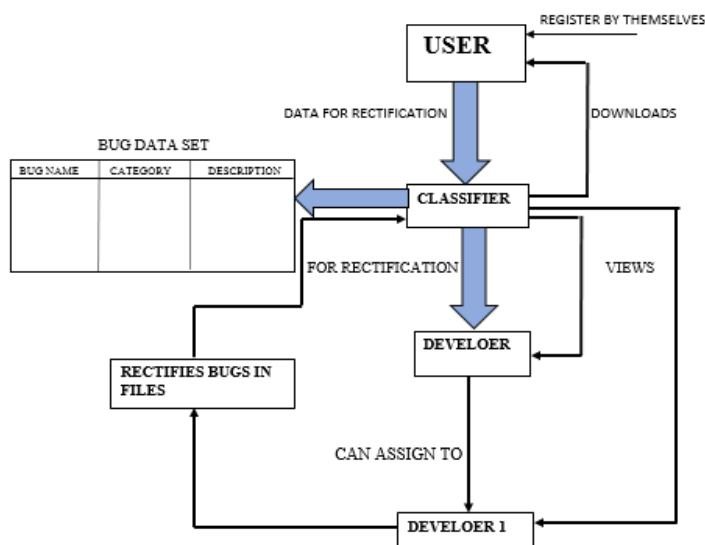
REGISTER BY THEMSELVES

USER

DATA FOR RECTIFICATION

DOWNLOADS

BUG DATA SET

| BUG NAME | CATEGORY | DESCRIPTION |
|---|---|---|
| | | |

CLASSIFIER

FOR RECTIFICATION

VIEWS

DEVELOER

RECTIFIES BUGS IN FILES

CAN ASSIGN TO

DEVELOER 1